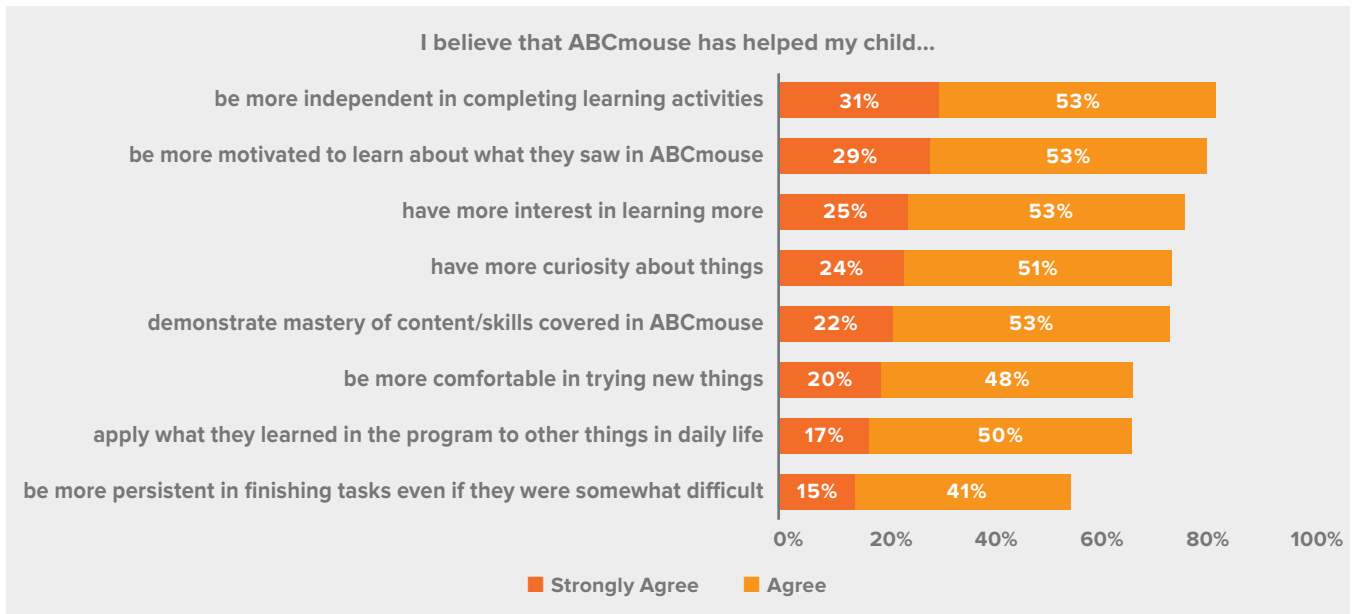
I believe that ABCmouse has helped my child...

| | Strongly Agree | Agree |
|---|---|---|
| be more independent in completing learning activities | 31% | 53% |
| be more motivated to learn about what they saw in ABCmouse | 29% | 53% |
| have more interest in learning more | 25% | 53% |
| have more curiosity about things | 24% | 51% |
| demonstrate mastery of content/skills covered in ABCmouse | 22% | 53% |
| be more comfortable in trying new things | 20% | 48% |
| apply what they learned in the program to other things in daily life | 17% | 50% |
| be more persistent in finishing tasks even if they were somewhat difficult | 15% | 41% |

0% 20% 40% 60% 80% 100%

Strongly Agree Agree